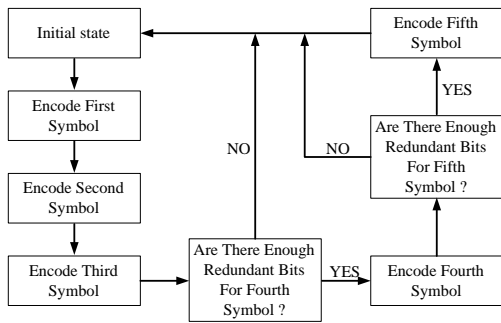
Initial state

Encode First Symbol

Encode Second Symbol

Encode Third Symbol

Are There Enough Redundant Bits For Fourth Symbol ?

NO

YES

Encode Fourth Symbol

Are There Enough Redundant Bits For Fifth Symbol ?

NO

YES

Encode Fifth Symbol